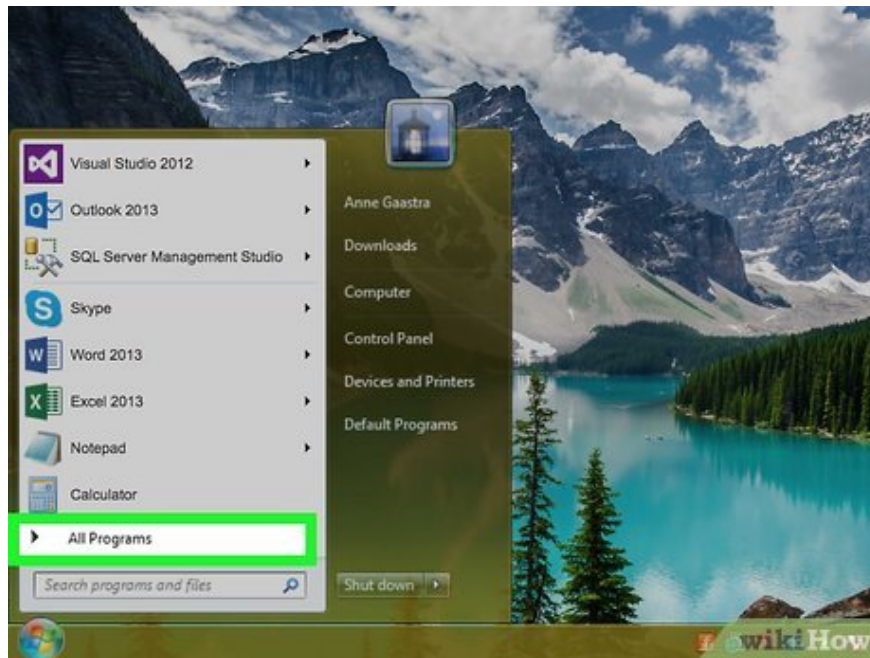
Visual Studio 2012
Outlook 2013
SQL Server Management Studio
Skype
Word 2013
Excel 2013
Notepad
Calculator
All Programs
Search programs and files

Anne Gaastra
Downloads
Computer
Control Panel
Devices and Printers
Default Programs

Shut down

wikiHow